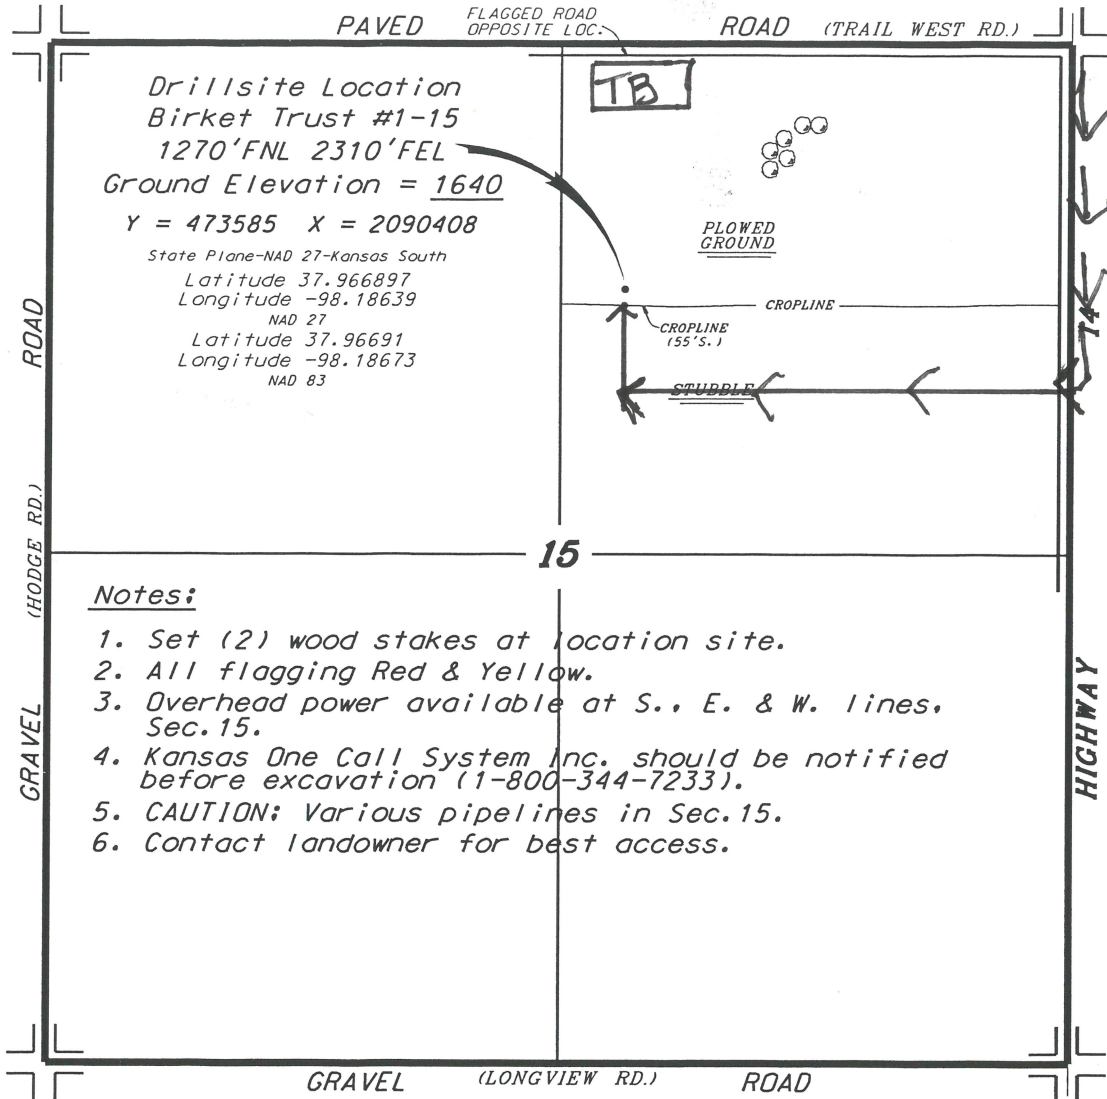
PAVED FLAGGED ROAD OPPOSITE LOC. ROAD (TRAIL WEST RD.)

TB

Drillsite Location
Birket Trust #1-15
1270'FNL 2310'FEL
Ground Elevation = 1640

Y = 473585 X = 2090408

State Plane-NAD 27-Kansas South
Latitude 37.966897
Longitude -98.18639
NAD 27
Latitude 37.96691
Longitude -98.18673
NAD 83

PLOWED GROUND

CROPLINE

CROPLINE (55'S.)

STUBBLE

14

ROAD

(HODGE RD.)

GRAVEL

15

HIGHWAY

Notes:

1. Set (2) wood stakes at location site.
2. All flagging Red & Yellow.
3. Overhead power available at S., E. & W. lines, Sec.15.
4. Kansas One Call System Inc. should be notified before excavation (1-800-344-7233).
5. CAUTION: Various pipelines in Sec.15.
6. Contact landowner for best access.

GRAVEL (LONGVIEW RD.) ROAD